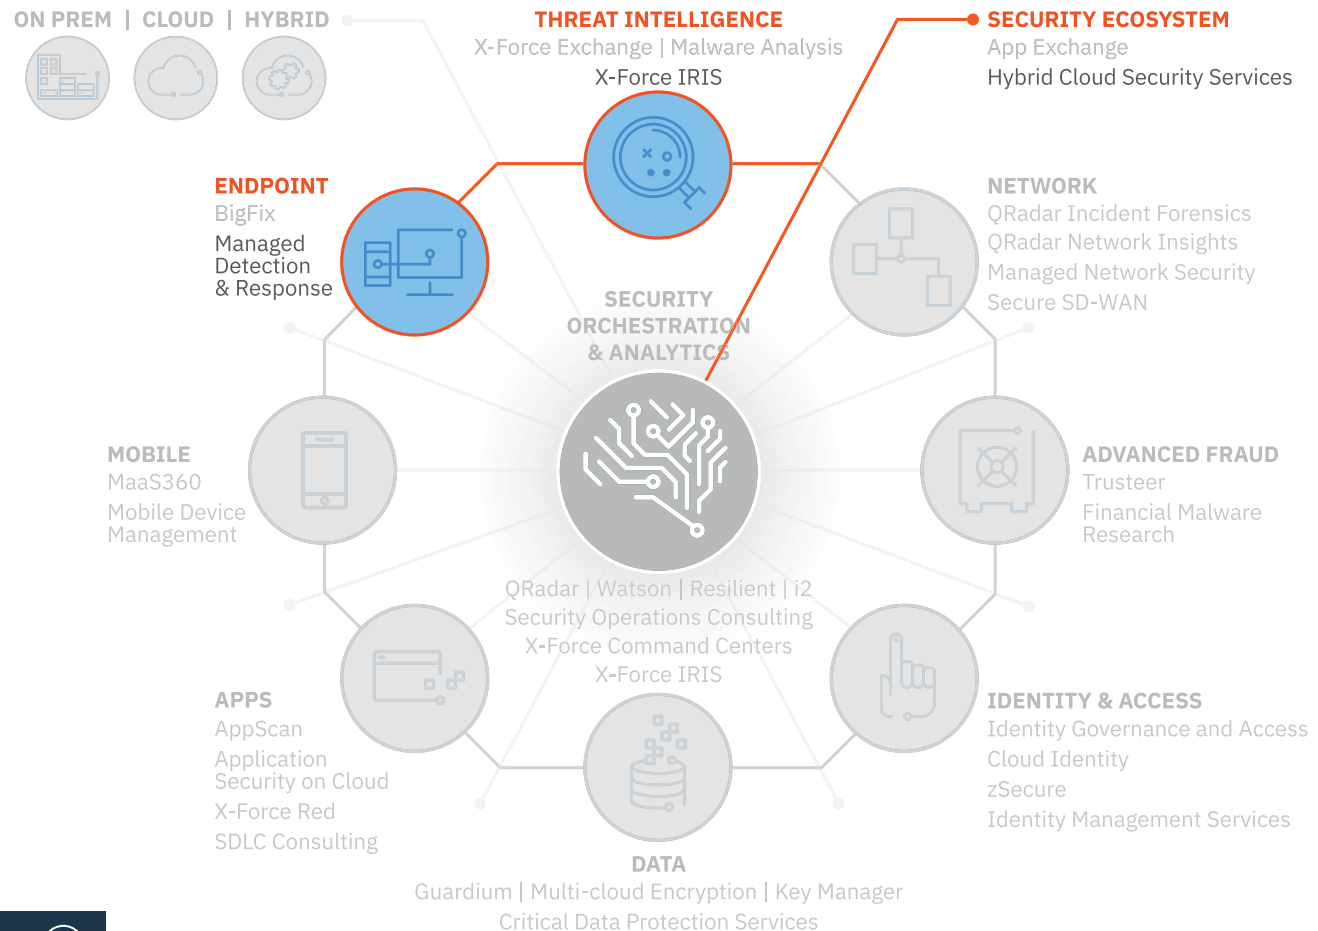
ON PREM | CLOUD | HYBRID

THREAT INTELLIGENCE
X-Force Exchange | Malware Analysis
X-Force IRIS

SECURITY ECOSYSTEM
App Exchange
Hybrid Cloud Security Services

ENDPOINT
BigFix
Managed Detection & Response

NETWORK
QRadar Incident Forensics
QRadar Network Insights
Managed Network Security
Secure SD-WAN

SECURITY ORCHESTRATION & ANALYTICS

MOBILE
MaaS360
Mobile Device Management

ADVANCED FRAUD
Trusteer
Financial Malware Research

QRadar | Watson | Resilient | i2
Security Operations Consulting
X-Force Command Centers
X-Force IRIS

APPS
AppScan
Application Security on Cloud
X-Force Red
SDLC Consulting

IDENTITY & ACCESS
Identity Governance and Access
Cloud Identity
zSecure
Identity Management Services

DATA
Guardium | Multi-cloud Encryption | Key Manager
Critical Data Protection Services